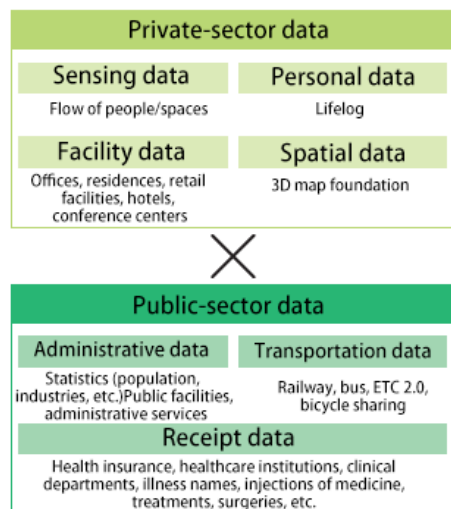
Private-sector data

Sensing data
Flow of people/spaces

Personal data
Lifelog

Facility data
Offices, residences, retail facilities, hotels, conference centers

Spatial data
3D map foundation

Public-sector data

Administrative data
Statistics (population, industries, etc.)Public facilities, administrative services

Transportation data
Railway, bus, ETC 2.0, bicycle sharing

Receipt data
Health insurance, healthcare institutions, clinical departments, illness names, injections of medicine, treatments, surgeries, etc.